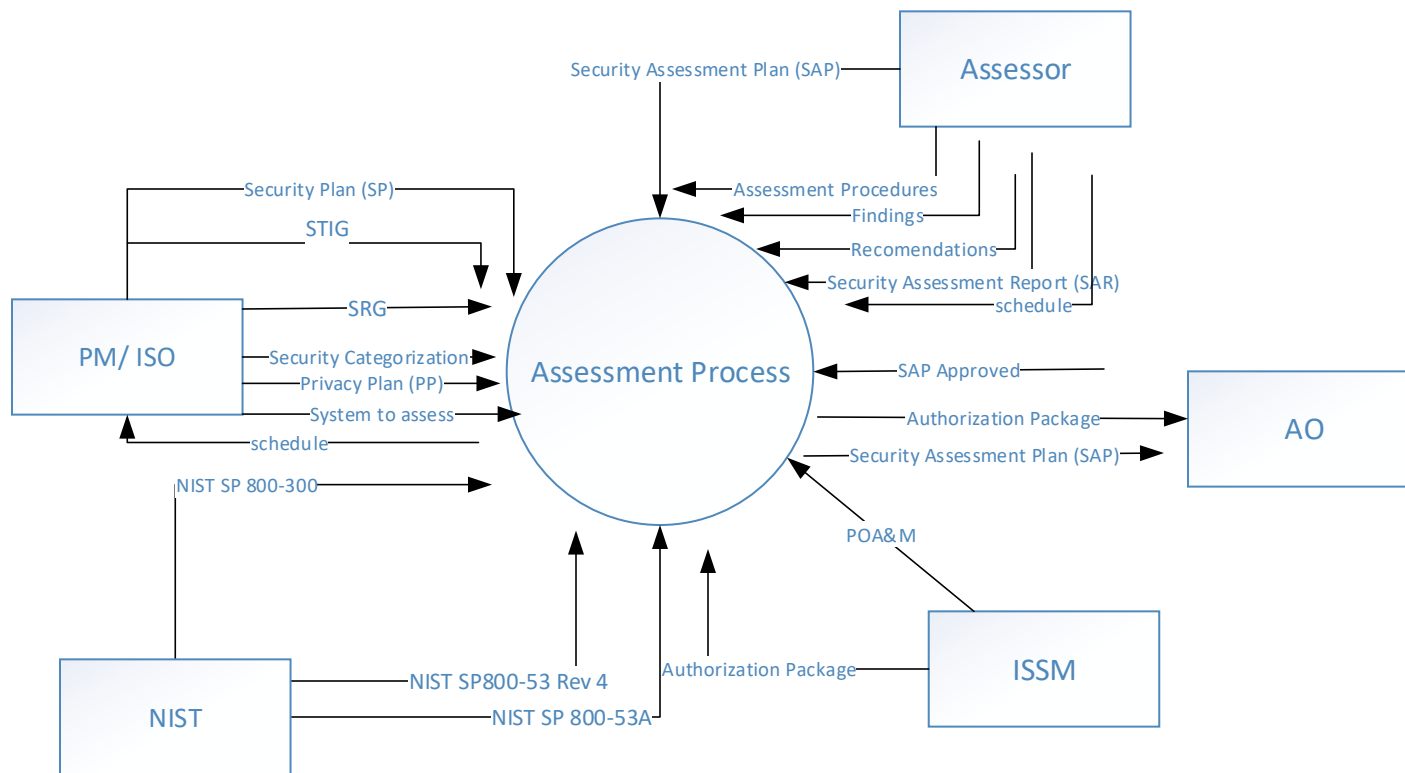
Security Assessment Plan (SAP)

Assessor

Security Plan (SP)

STIG

Assessment Procedures

Findings

Recomendations

Security Assessment Report (SAR)

schedule

SRG

PM/ ISO

Security Categorization

Privacy Plan (PP)

System to assess

schedule

Assessment Process

SAP Approved

Authorization Package

AO

Security Assessment Plan (SAP)

NIST SP 800-300

POA&M

ISSM

Authorization Package

NIST SP800-53 Rev 4

NIST

NIST SP 800-53A